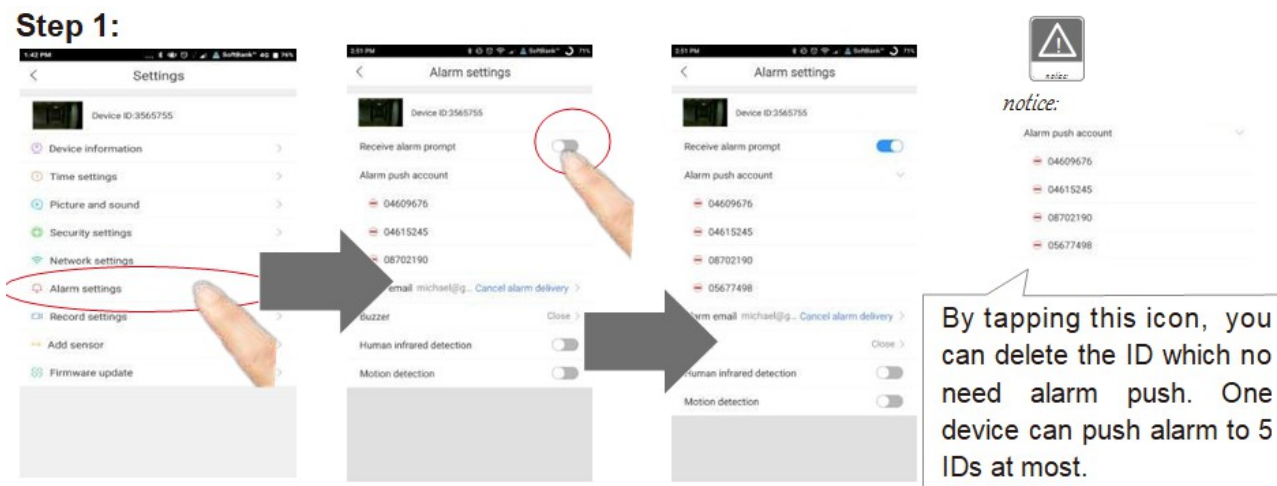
Step 1:

1:42 PM SoftBank 4G 74%
Settings
Device ID:3565755
Device information
Time settings
Picture and sound
Security settings
Network settings
Alarm settings
Record settings
Add sensor
Firmware update

2:51 PM SoftBank 71%
Alarm settings
Device ID:3565755
Receive alarm prompt
Alarm push account
04609676
04615245
08702190
email michael@g... Cancel alarm delivery
Buzzer Close
Human infrared detection
Motion detection

2:51 PM SoftBank 71%
Alarm settings
Device ID:3565755
Receive alarm prompt
Alarm push account
04609676
04615245
08702190
05677498
Alarm email michael@g... Cancel alarm delivery
Close
Human infrared detection
Motion detection

notice
notice:
Alarm push account
04609676
04615245
08702190
05677498

By tapping this icon, you can delete the ID which no need alarm push. One device can push alarm to 5 IDs at most.